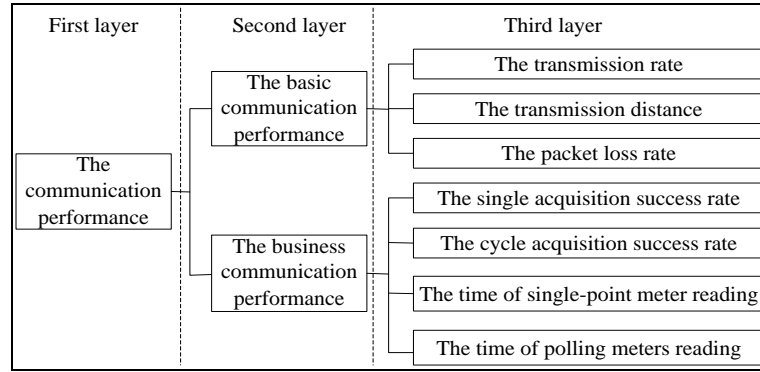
First layer

Second layer

Third layer

The communication performance

The basic communication performance

The business communication performance

The transmission rate

The transmission distance

The packet loss rate

The single acquisition success rate

The cycle acquisition success rate

The time of single-point meter reading

The time of polling meters reading